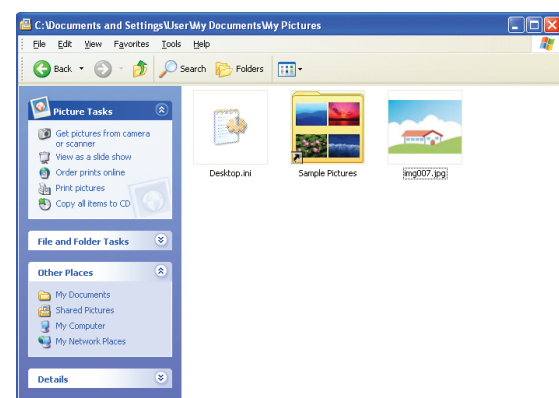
C:\Documents and Settings\User\My Documents\My Pictures

File Edit View Favorites Tools Help

Back Search Folders

Picture Tasks

Get pictures from camera or scanner
View as a slide show
Order prints online
Print pictures
Copy all items to CD

File and Folder Tasks

Other Places

My Documents
Shared Pictures
My Computer
My Network Places

Details

Desktop.ini

Sample Pictures

img007.jpg